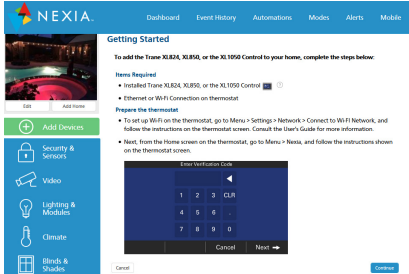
NEXIA.

Dashboard Event History Automations Modes Alerts Mobile

Edit Add Home

Add Devices

Security & Sensors

Video

Lighting & Modules

Climate

Blinds & Shades

Getting Started

To add the Trane XL824, XL850, or the XL1050 Control to your home, complete the steps below:

Items Required

• Installed Trane XL824, XL850, or the XL1050 Control

• Ethernet or Wi-Fi Connection on thermostat

Prepare the thermostat

• To set up Wi-Fi on the thermostat, go to Menu > Settings > Network > Connect to Wi-Fi Network, and follow the instructions on the thermostat screen. Consult the User's Guide for more information.

• Next, from the Home screen on the thermostat, go to Menu > Nexia, and follow the instructions shown on the thermostat screen.

Enter Verification Code

1 2 3 CLR
4 5 6 .
7 8 9 0

Cancel Next

Cancel

Continue